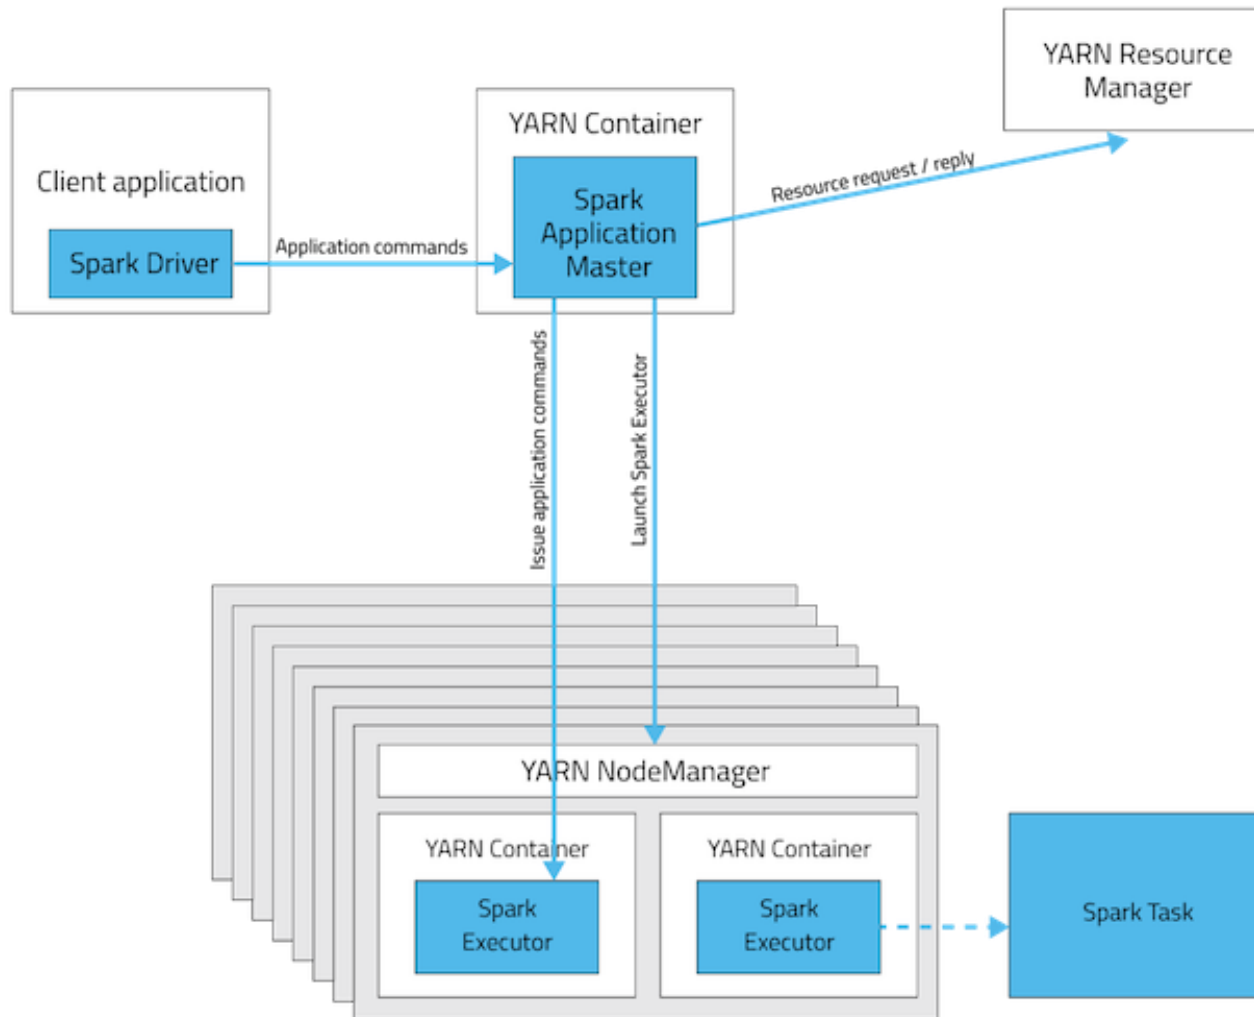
YARN Resource Manager

Client application

Spark Driver

Application commands

YARN Container

Spark Application Master

Resource request / reply

Issue application commands

Launch Spark Executor

YARN NodeManager

YARN Container

Spark Executor

YARN Container

Spark Executor

Spark Task